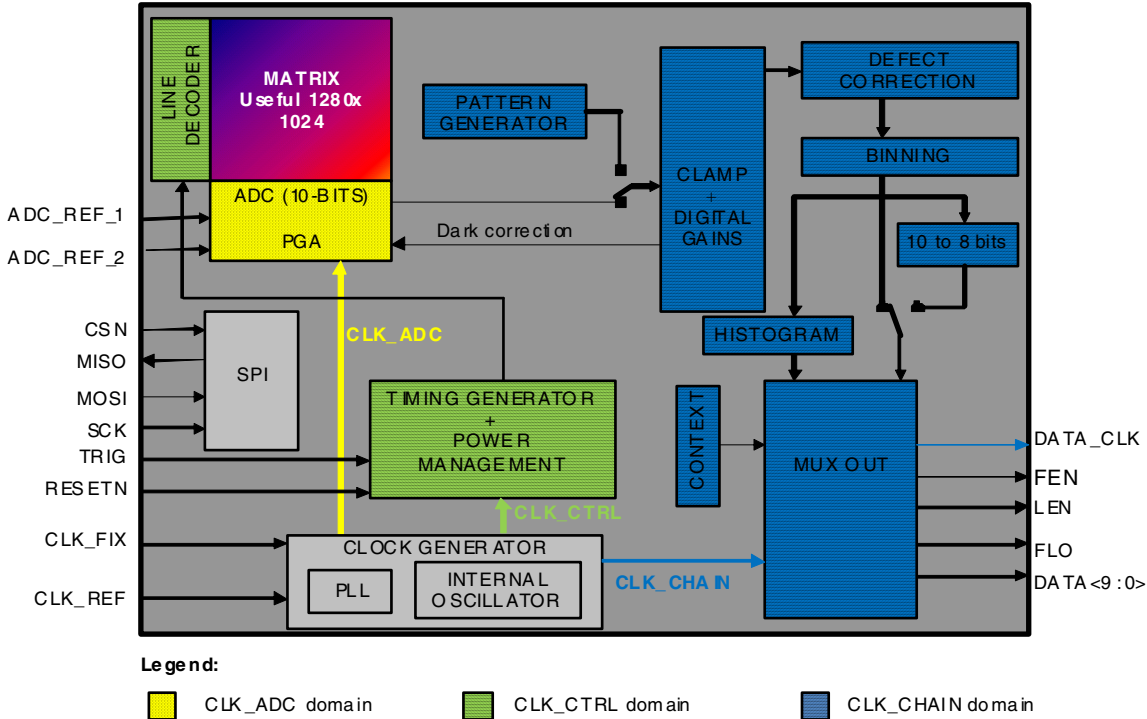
LINE DECODER

MATRIX
Useful 1280x 1024

ADC (10-BITS)

PGA

PATTERN GENERATOR

CLAMP + DIGITAL GAINS

DEFECT CORRECTION

BINNING

10 to 8 bits

Dark correction

HISTOGRAM

ADC_REF_1
ADC_REF_2

CSN
MISO
MOSI
SCK
TRIG
RESETN

SPI

CLK_ADC

TIMING GENERATOR + POWER MANAGEMENT

CONTEXT

MUX OUT

DATA_CLK
FEN
LEN
FLO
DATA<9:0>

CLK_CTRL

CLK_FIX
CLK_REF

CLOCK GENERATOR

PLL

INTERNAL OSCILLATOR

CLK_CHAIN

Legend:

CLK_ADC domain
CLK_CTRL domain
CLK_CHAIN domain